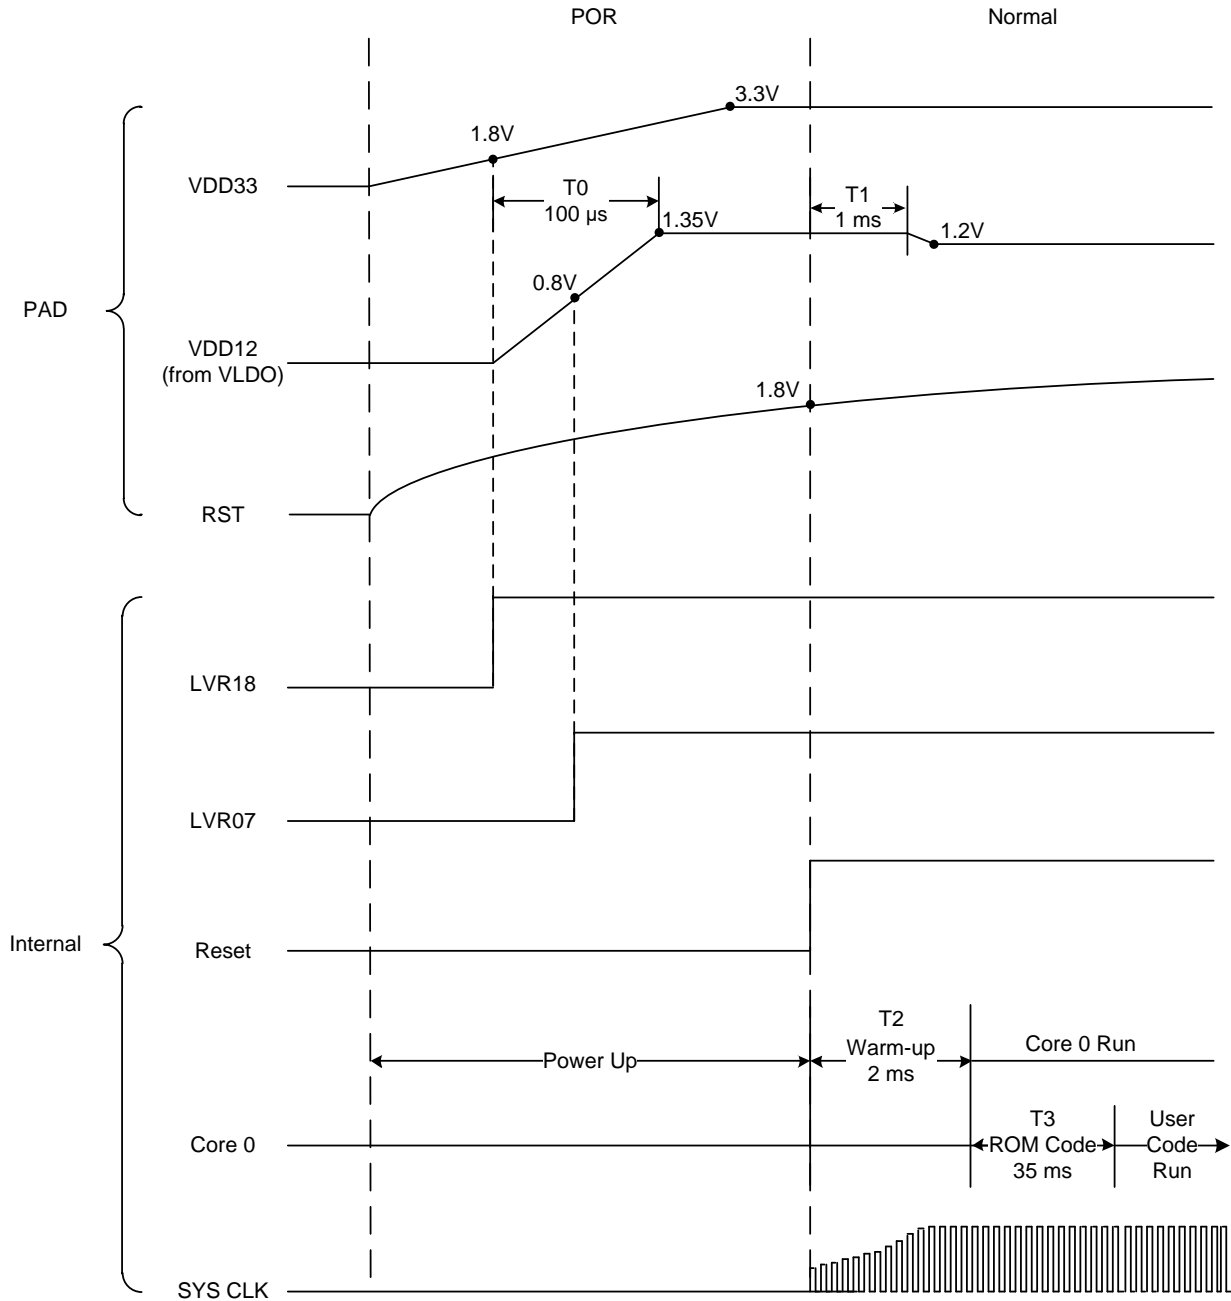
POR

Normal

3.3V

1.8V

VDD33

T0
100 μs

1.35V

T1
1 ms

1.2V

0.8V

PAD

VDD12
(from VLDO)

1.8V

RST

LVR18

LVR07

Internal

Reset

Power Up

T2
Warm-up
2 ms

Core 0 Run

Core 0

T3
ROM Code
35 ms

User
Code
Run

SYS CLK